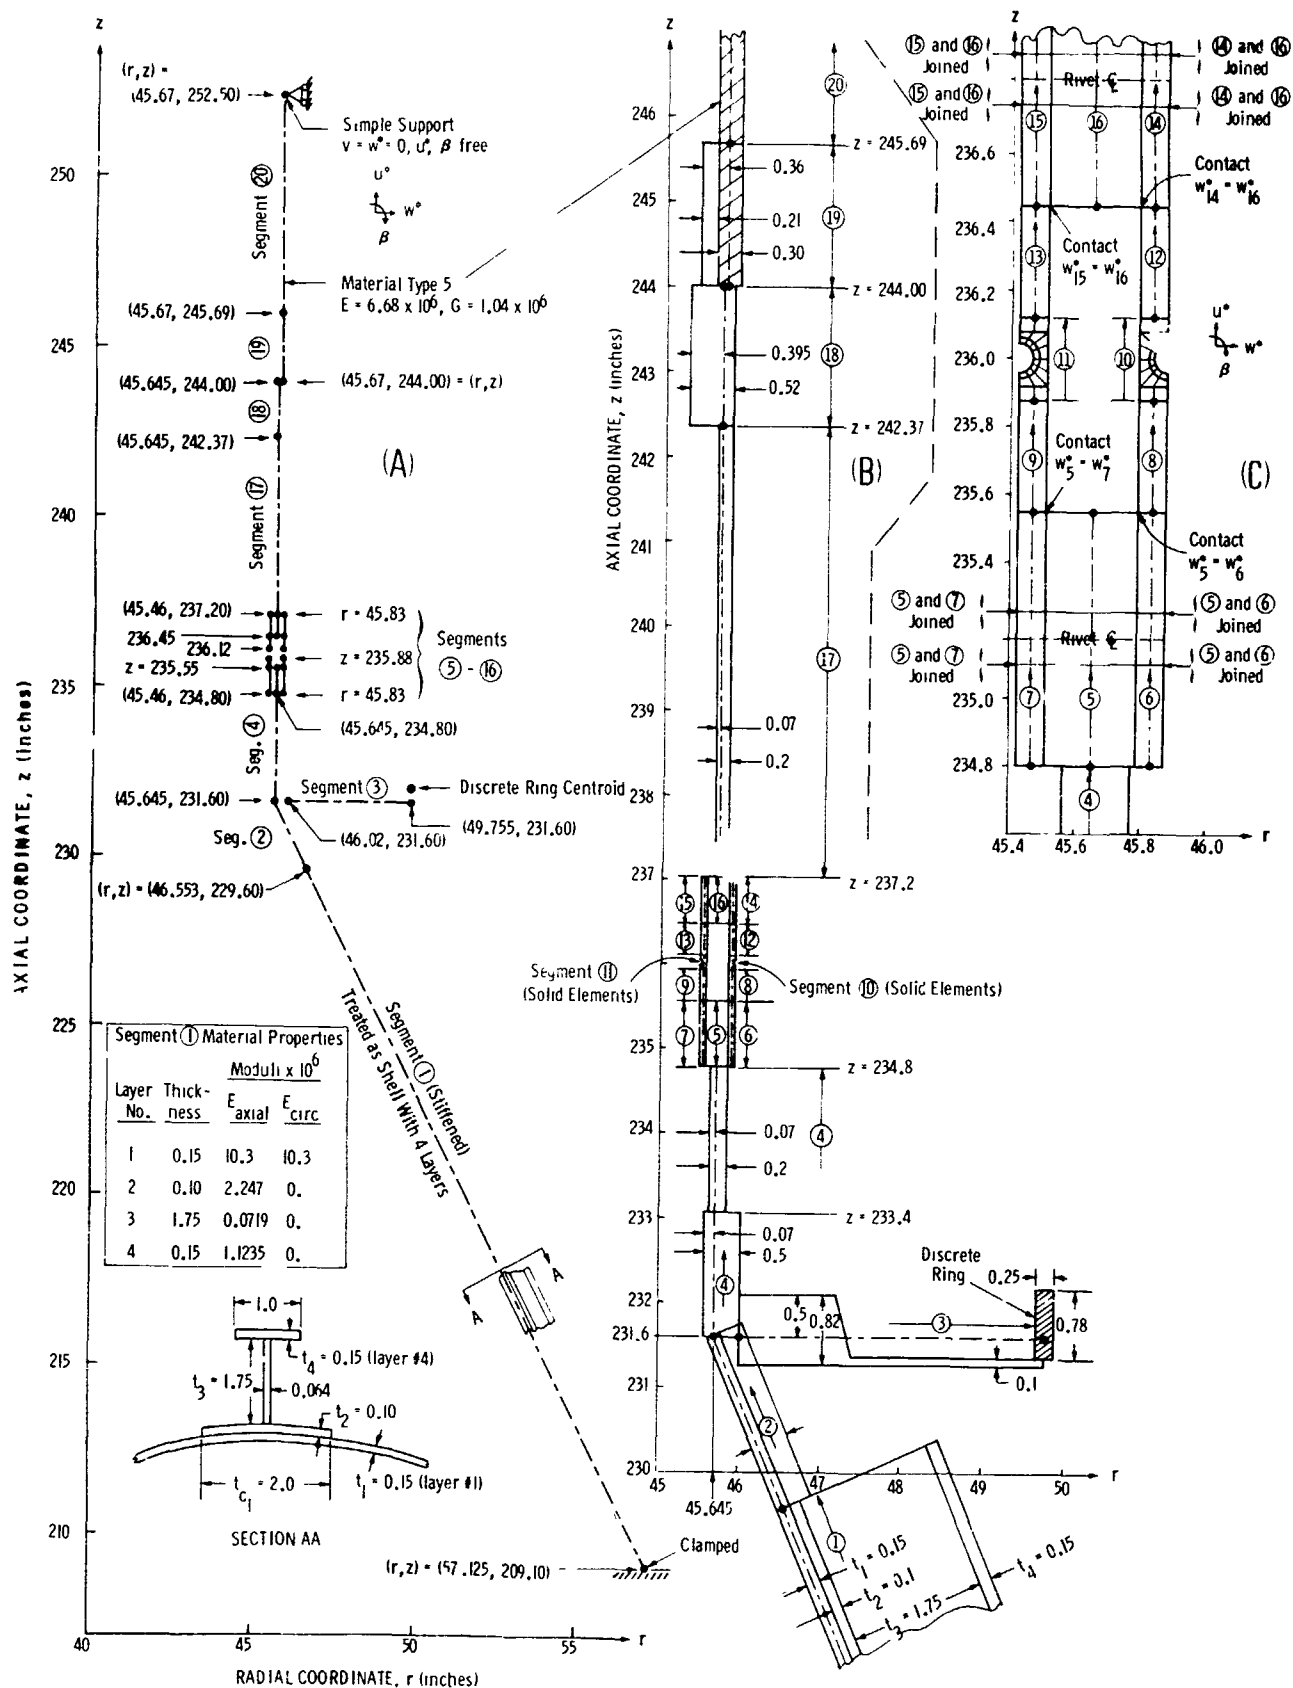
z

(r,z) = (45.67, 252.50)

Simple Support
v = w* = 0, u*, β free

250

u*
w*
β

Segment ⑳

Material Type 5
E = 6.68 x 10^6, G = 1.04 x 10^6

(45.67, 245.69)

245

⑲

(45.645, 244.00)

(45.67, 244.00) = (r,z)

⑱

(45.645, 242.37)

(A)

Segment ⑰

240

(45.46, 237.20)

r = 45.83

236.45

236.12

z = 235.88

Segments ⑤ - ⑯

z = 235.55

235

(45.46, 234.80)

r = 45.83

(45.645, 234.80)

Seg. ④

Segment ③

Discrete Ring Centroid

(45.645, 231.60)

(49.755, 231.60)

(46.02, 231.60)

Seg. ②

230

(r,z) = (46.553, 229.60)

AXIAL COORDINATE, z (inches)

Segment ① (Stiffened)
Treated as Shell With 4 Layers

225

| Segment ① Material Properties | | | |
|---|---|---|---|
| | | Moduli x 10^6 | |
| Layer No. | Thick-ness | $E_{axial}$ | $E_{circ}$ |
| 1 | 0.15 | 10.3 | 10.3 |
| 2 | 0.10 | 2.247 | 0. |
| 3 | 1.75 | 0.0719 | 0. |
| 4 | 0.15 | 1.1235 | 0. |

220

A

A

1.0

215

$t_4$ = 0.15 (layer #4)

$t_3$ = 1.75

0.064

$t_2$ = 0.10

$t_{c_1}$ = 2.0

$t_1$ = 0.15 (layer #1)

SECTION AA

210

(r,z) = (57.125, 209.10)

Clamped

40

45

50

55

r

RADIAL COORDINATE, r (inches)

z

246

⑳

z = 245.69

0.36

245

⑲

0.21

0.30

244

z = 244.00

0.395

⑱

243

0.52

z = 242.37

242

(B)

AXIAL COORDINATE, z (inches)

241

240

⑰

239

0.07

0.2

238

237

z = 237.2

⑮ ⑯ ⑭

⑬ ⑫

Segment ⑪ (Solid Elements)

Segment ⑩ (Solid Elements)

⑨ ⑧

⑦ ⑤ ⑥

235

z = 234.8

234

0.07

④

0.2

233

z = 233.4

0.07

0.5

④

232

Discrete Ring

0.25

0.5

0.82

③

0.78

231.6

231

0.1

②

230

45

46

47

48

49

50

r

45.645

①

$t_1$ = 0.15

$t_2$ = 0.1

$t_3$ = 1.75

$t_4$ = 0.15

z

⑮ and ⑯ Joined

⑭ and ⑯ Joined

Rivet ℄

⑮ and ⑯ Joined

⑭ and ⑯ Joined

⑮ ⑯ ⑭

236.6

Contact
$w^*_{14} = w^*_{16}$

236.4

⑬

Contact
$w^*_{15} = w^*_{16}$

⑫

236.2

u*
w*
β

236.0

⑪

⑩

235.8

Contact
$w^*_5 = w^*_7$

⑨

⑧

235.6

(C)

Contact
$w^*_5 = w^*_6$

235.4

⑤ and ⑦ Joined

⑤ and ⑥ Joined

Rivet ℄

⑤ and ⑦ Joined

⑤ and ⑥ Joined

235.0

⑦ ⑤ ⑥

234.8

④

45.4

45.6

45.8

46.0

r